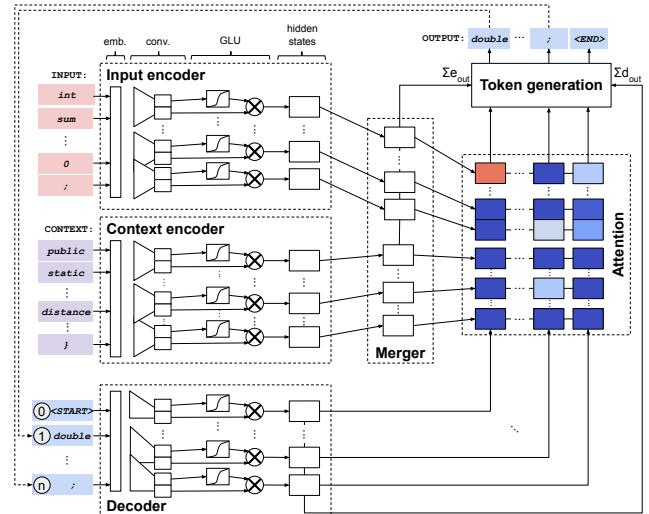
emb.
conv.
GLU
hidden states
OUTPUT: double ... ; <END>
INPUT:
Input encoder
int
sum
⋮
0
;
$\Sigma e_{out}$
Token generation
$\Sigma d_{out}$
CONTEXT:
Context encoder
public
static
⋮
distance
⋮
}
Merger
Attention
0 <START>
1 double
⋮
n ;
Decoder